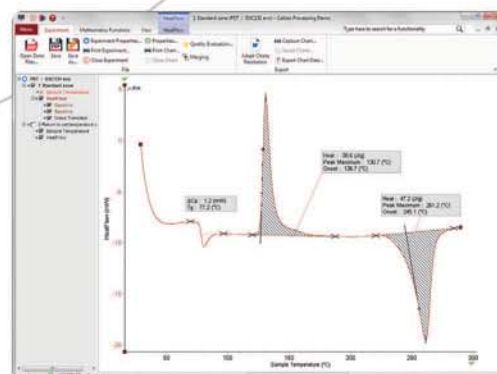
HeatFlow 1 Standard zone (PET / DSC25 evo) - Calisto Processing Rams
Type here to search for a functionality
Home Experiment Mathematics Functions View HeatFlow
Open Zone Files Save Save As
Experiment Properties... Print Experiment... Close Experiment
Properties... Print Chart... Close Chart
Quality Evaluation... Merging
Adapt Chart Resolution
Capture Chart... Saved Chart... Export Chart Data...
File Export
PET - DSC25 evo
1 Standard zone
HeatFlow
2 Return to ambient
Sample Temperature
HeatFlow
ΔCp : 1.2 (mW)
Tg : 77.2 (°C)
Heat : 38.6 (J/g)
Peak Maximum : 130.7 (°C)
Onset : 126.7 (°C)
Heat : 47.2 (J/g)
Peak Maximum : 261.2 (°C)
Onset : 245.1 (°C)
HeatFlow (mW)
Sample Temperature (°C)
50 100 150 200 250 300